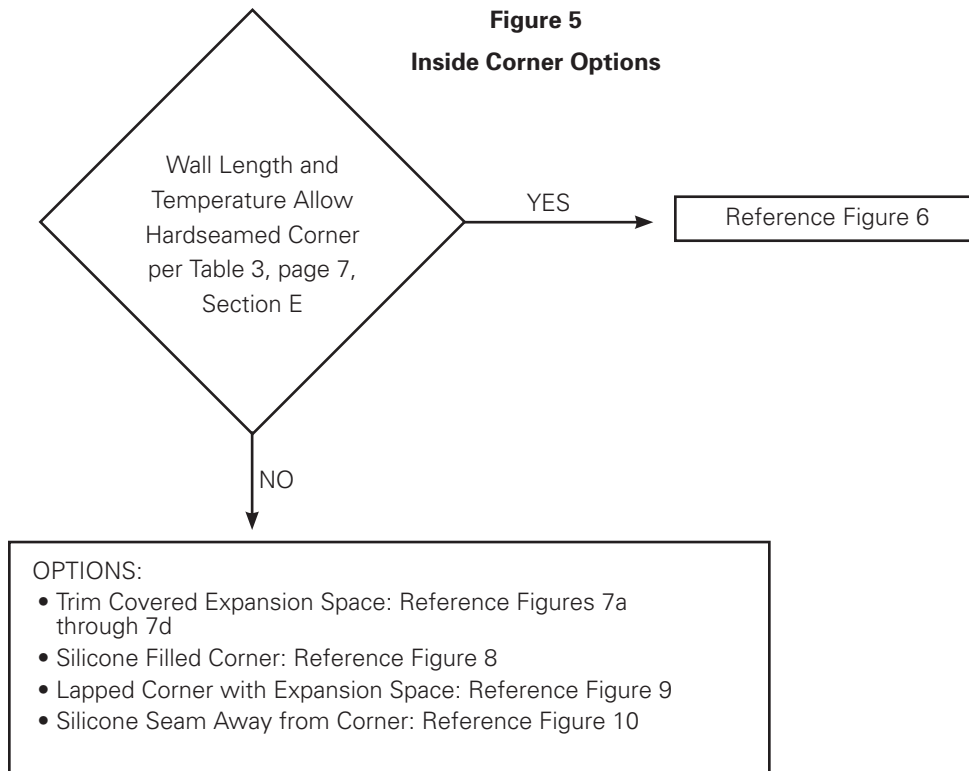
Figure 5

Inside Corner Options

Wall Length and Temperature Allow Hardseamed Corner per Table 3, page 7, Section E

YES

Reference Figure 6

NO

OPTIONS:
• Trim Covered Expansion Space: Reference Figures 7a through 7d
• Silicone Filled Corner: Reference Figure 8
• Lapped Corner with Expansion Space: Reference Figure 9
• Silicone Seam Away from Corner: Reference Figure 10